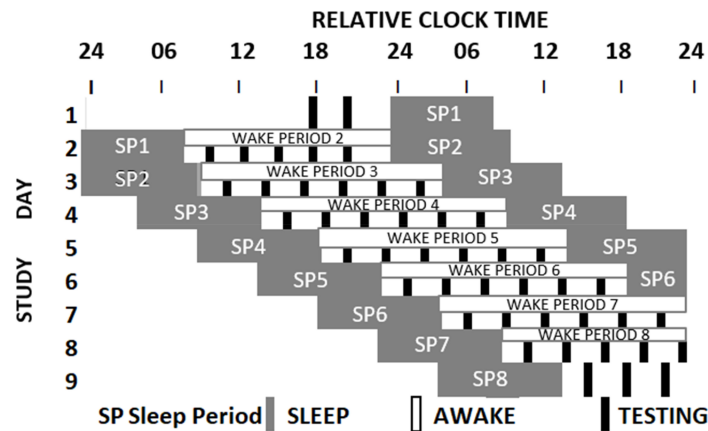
RELATIVE CLOCK TIME

24 06 12 18 24 06 12 18 24

STUDY DAY

1 SP1
2 SP1 WAKE PERIOD 2 SP2
3 SP2 WAKE PERIOD 3 SP3
4 SP3 WAKE PERIOD 4 SP4
5 SP4 WAKE PERIOD 5 SP5
6 SP5 WAKE PERIOD 6 SP6
7 SP6 WAKE PERIOD 7
8 SP7 WAKE PERIOD 8
9 SP8

SP Sleep Period SLEEP AWAKE TESTING